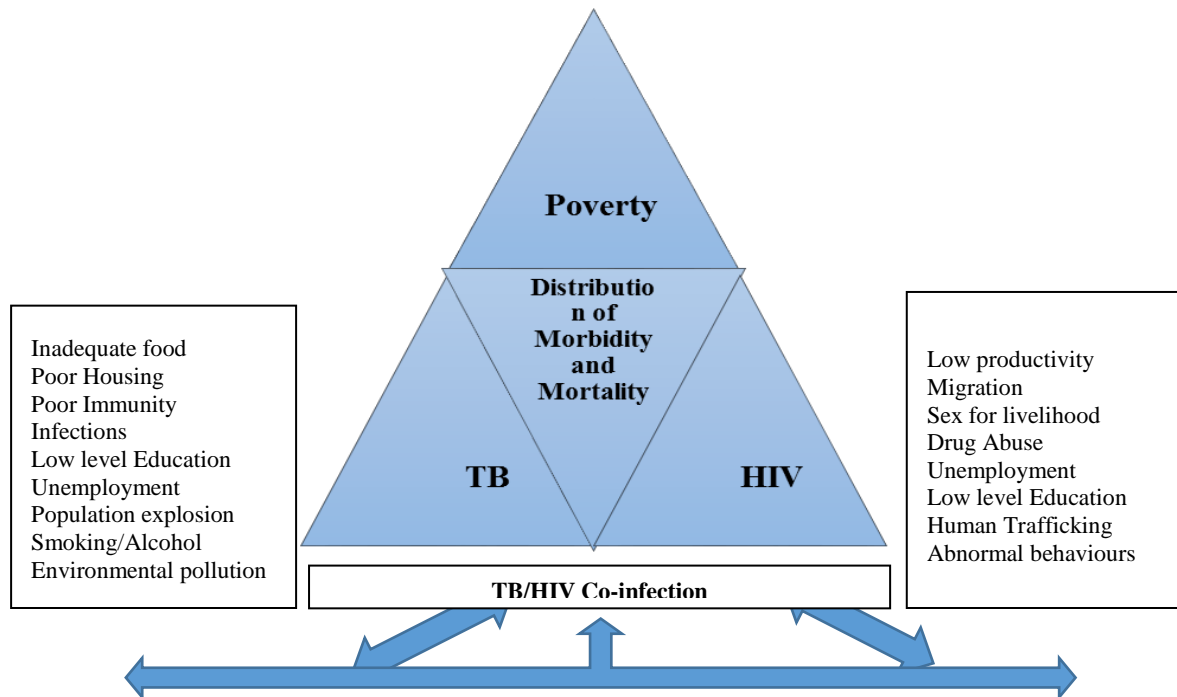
Poverty

Distributio n of Morbidity and Mortality

TB

HIV

Inadequate food
Poor Housing
Poor Immunity
Infections
Low level Education
Unemployment
Population explosion
Smoking/Alcohol
Environmental pollution

Low productivity
Migration
Sex for livelihood
Drug Abuse
Unemployment
Low level Education
Human Trafficking
Abnormal behaviours

TB/HIV Co-infection